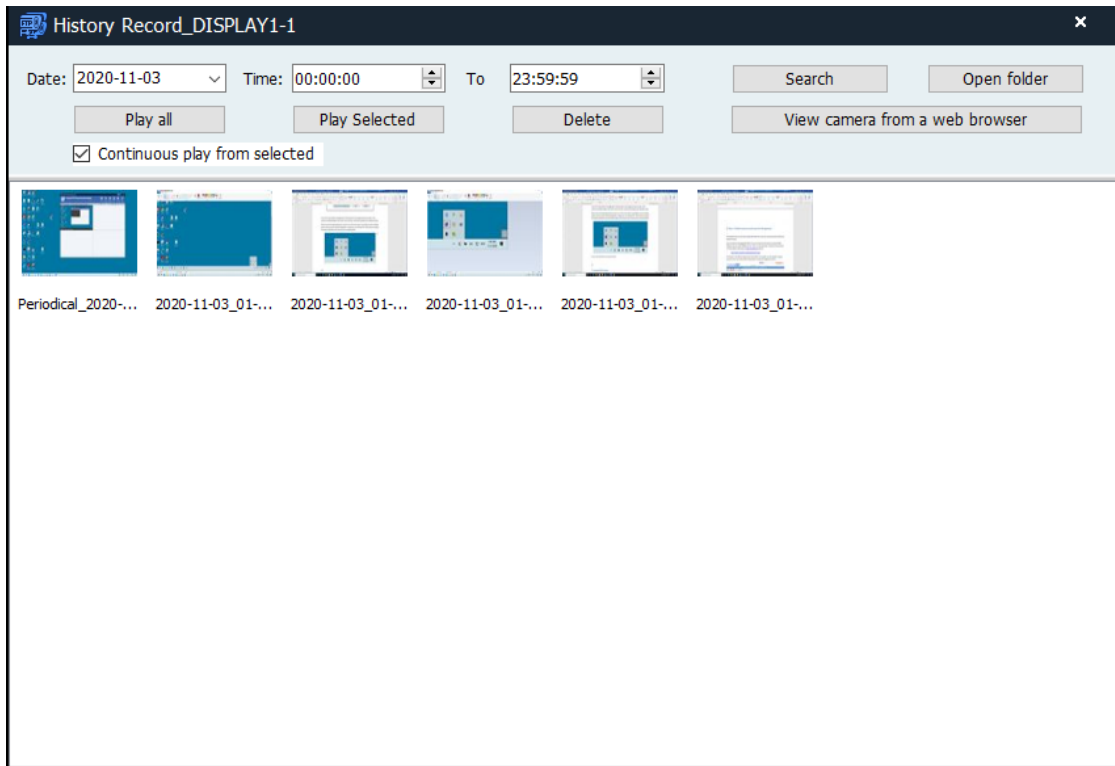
History Record_DISPLAY1-1

×

Date: 2020-11-03 Time: 00:00:00 To 23:59:59 Search Open folder

Play all Play Selected Delete View camera from a web browser

Continuous play from selected

Periodical_2020-... 2020-11-03_01-... 2020-11-03_01-... 2020-11-03_01-... 2020-11-03_01-... 2020-11-03_01-...